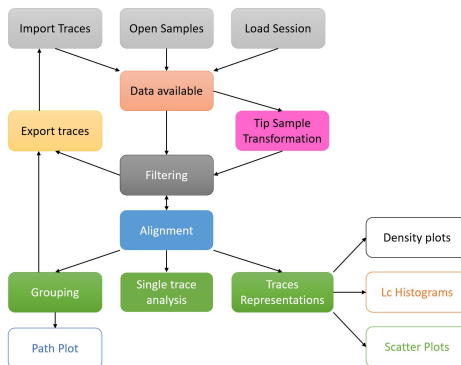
Import Traces
Open Samples
Load Session
Data available
Export traces
Tip Sample Transformation
Filtering
Alignment
Density plots
Grouping
Single trace analysis
Traces Representations
Lc Histograms
Path Plot
Scatter Plots